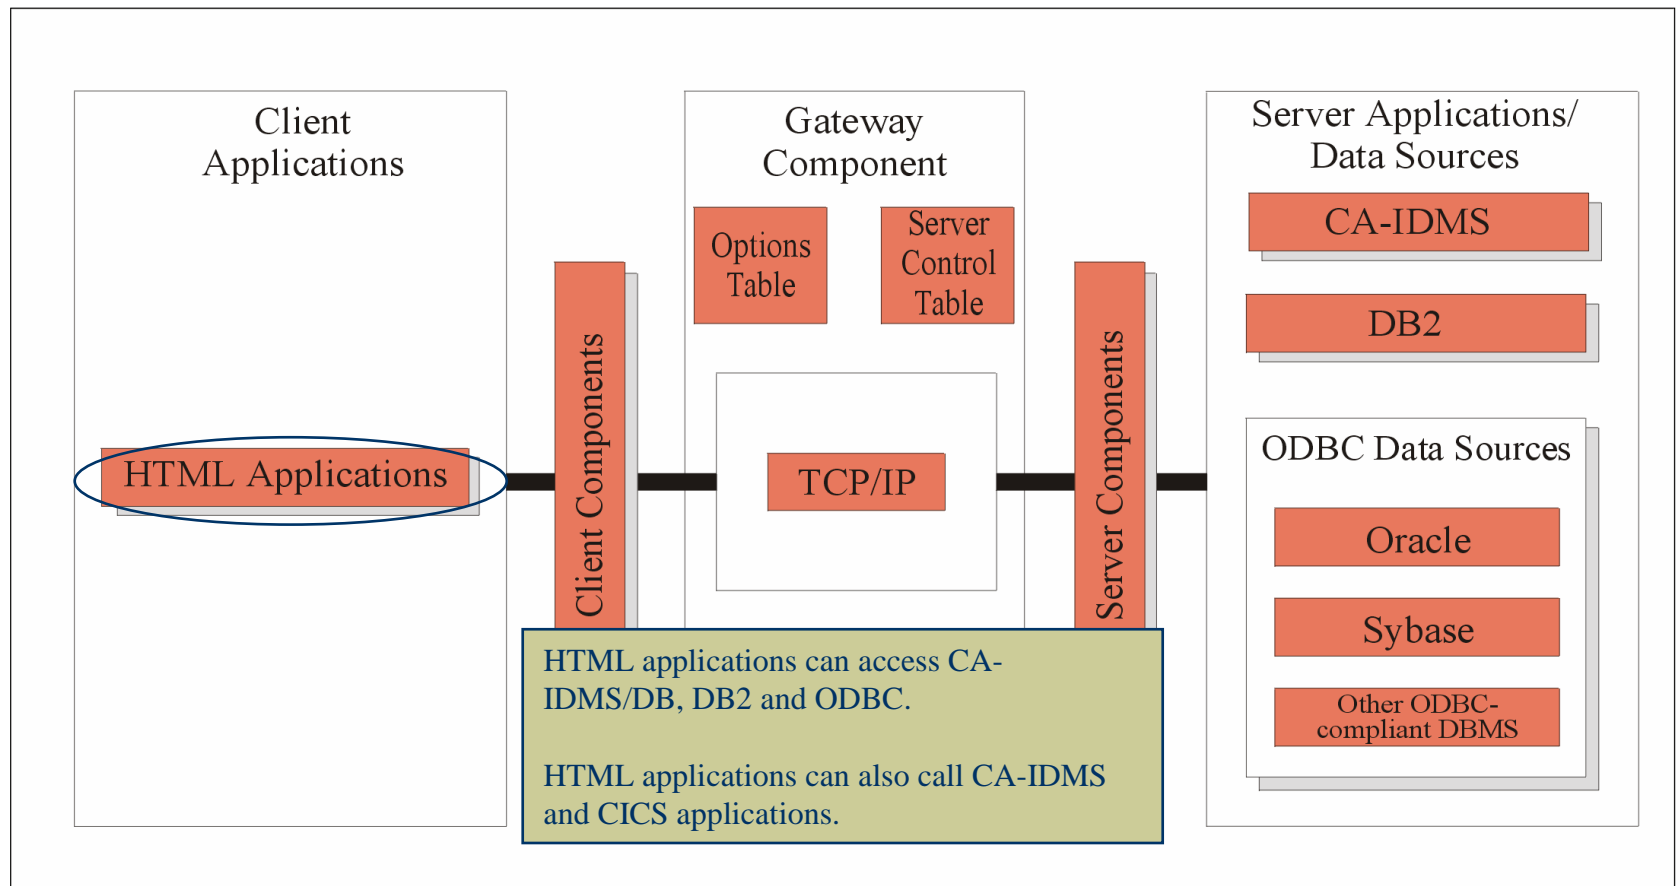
Client Applications

HTML Applications

Client Components

Gateway Component

Options Table

Server Control Table

TCP/IP

Server Components

Server Applications/ Data Sources

CA-IDMS

DB2

ODBC Data Sources

Oracle

Sybase

Other ODBC-compliant DBMS

HTML applications can access CA-IDMS/DB, DB2 and ODBC.

HTML applications can also call CA-IDMS and CICS applications.